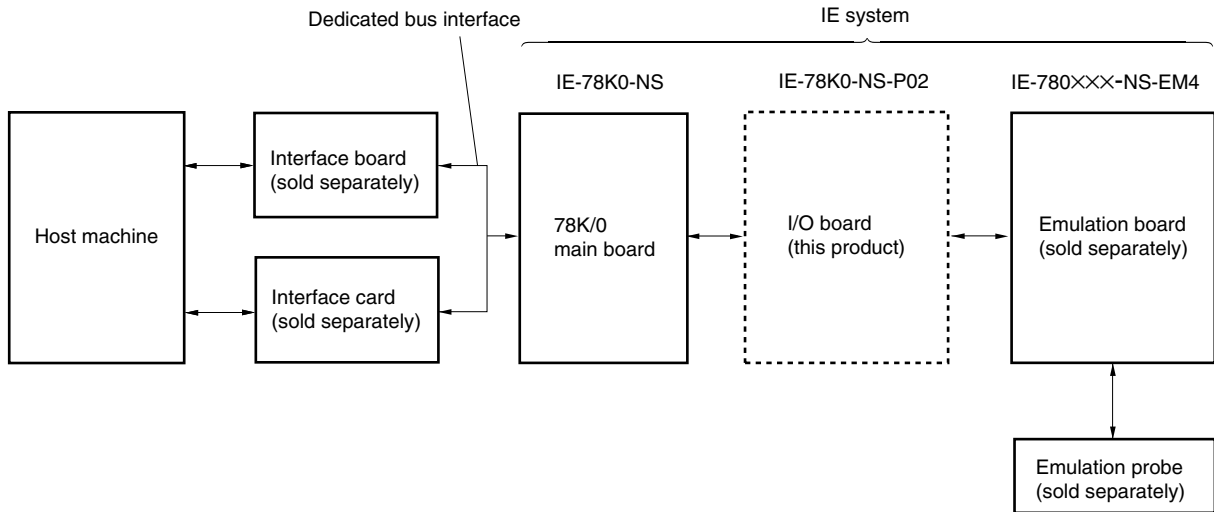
Dedicated bus interface

IE system

IE-78K0-NS

IE-78K0-NS-P02

IE-780××××-NS-EM4

Host machine

Interface board (sold separately)

Interface card (sold separately)

78K/0 main board

I/O board (this product)

Emulation board (sold separately)

Emulation probe (sold separately)